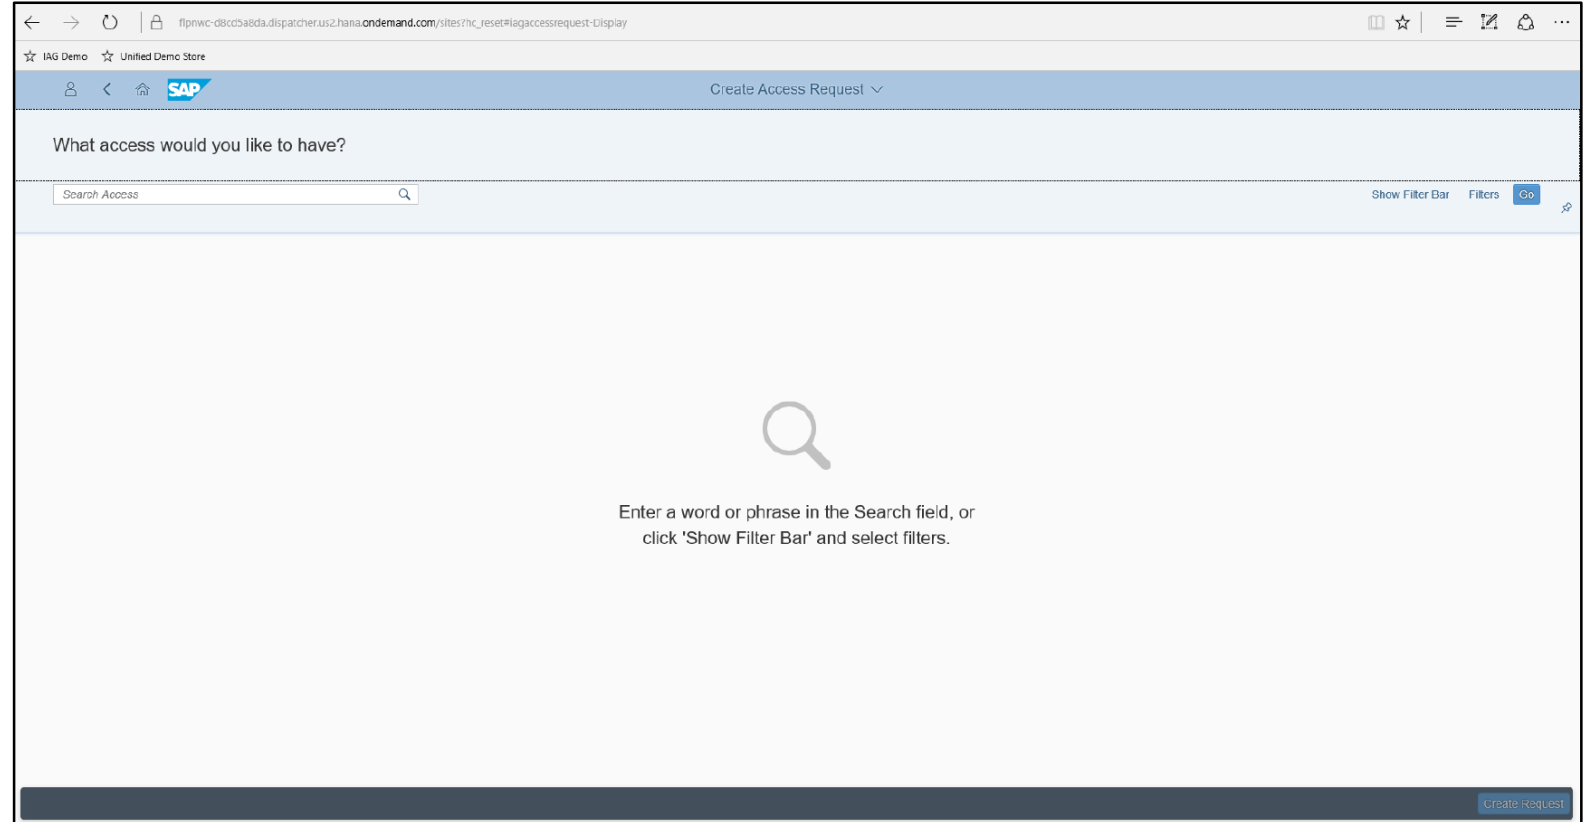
flpnwc-d8cd5a8da.dispatcher.us2.hana.ondemand.com/sites?hc_reset#iagaccessrequest-Display

IAG Demo Unified Demo Store

SAP

Create Access Request

What access would you like to have?

Search Access

Show Filter Bar Filters Go

Enter a word or phrase in the Search field, or click 'Show Filter Bar' and select filters.

Create Request